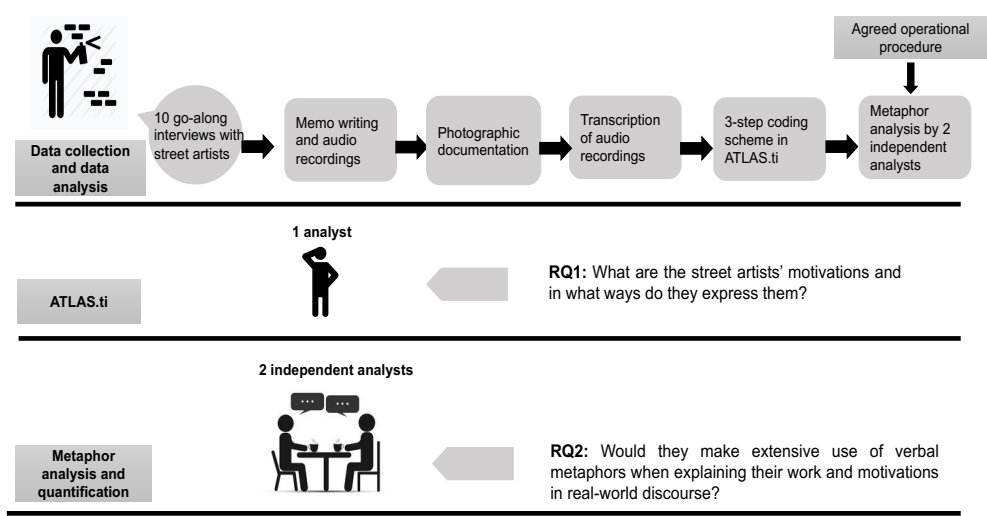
Agreed operational procedure

Data collection and data analysis

10 go-along interviews with street artists

Memo writing and audio recordings

Photographic documentation

Transcription of audio recordings

3-step coding scheme in ATLAS.ti

Metaphor analysis by 2 independent analysts

1 analyst

ATLAS.ti

**RQ1:** What are the street artists' motivations and in what ways do they express them?

2 independent analysts

...

...

Metaphor analysis and quantification

**RQ2:** Would they make extensive use of verbal metaphors when explaining their work and motivations in real-world discourse?